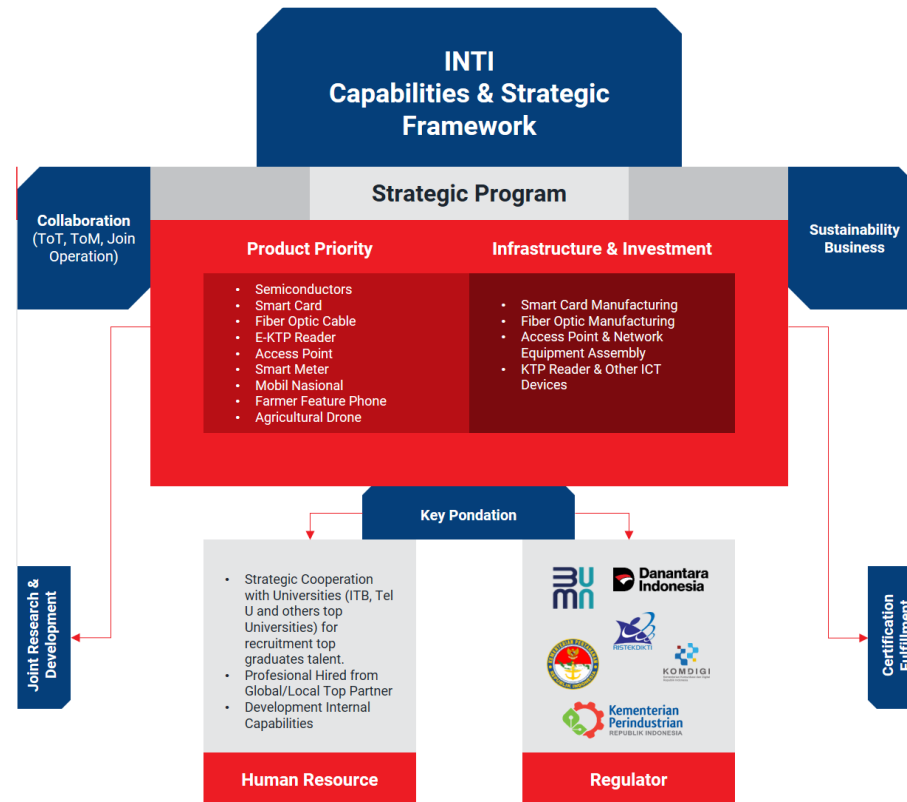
INTI
Capabilities & Strategic Framework

Strategic Program

Collaboration (ToT, ToM, Join Operation)

Sustainability Business

Product Priority

- Semiconductors
- Smart Card
- Fiber Optic Cable
- E-KTP Reader
- Access Point
- Smart Meter
- Mobil Nasional
- Farmer Feature Phone
- Agricultural Drone

Infrastructure & Investment

- Smart Card Manufacturing
- Fiber Optic Manufacturing
- Access Point & Network Equipment Assembly
- KTP Reader & Other ICT Devices

Key Pondation

Joint Research & Development

- Strategic Cooperation with Universities (ITB, Tel U and others top Universities) for recruitment top graduates talent.
- Profesional Hired from Global/Local Top Partner
- Development Internal Capabilities

Human Resource

BUMN
Danantara Indonesia
RISTEKDIKTI
KOMDIGI
Kementerian Perindustrian REPUBLIK INDONESIA

Regulator

Certification Fulfillment